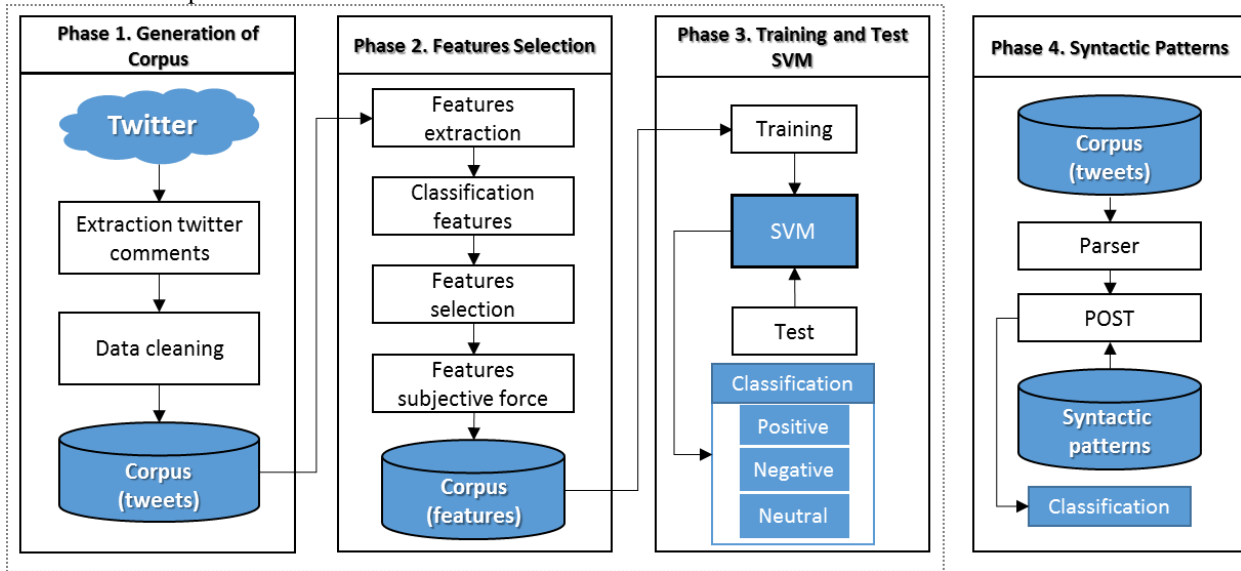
Phase 1. Generation of Corpus

Twitter

Extraction twitter comments

Data cleaning

Corpus (tweets)

Phase 2. Features Selection

Features extraction

Classification features

Features selection

Features subjective force

Corpus (features)

Phase 3. Training and Test SVM

Training

SVM

Test

Classification

Positive

Negative

Neutral

Phase 4. Syntactic Patterns

Corpus (tweets)

Parser

POST

Syntactic patterns

Classification